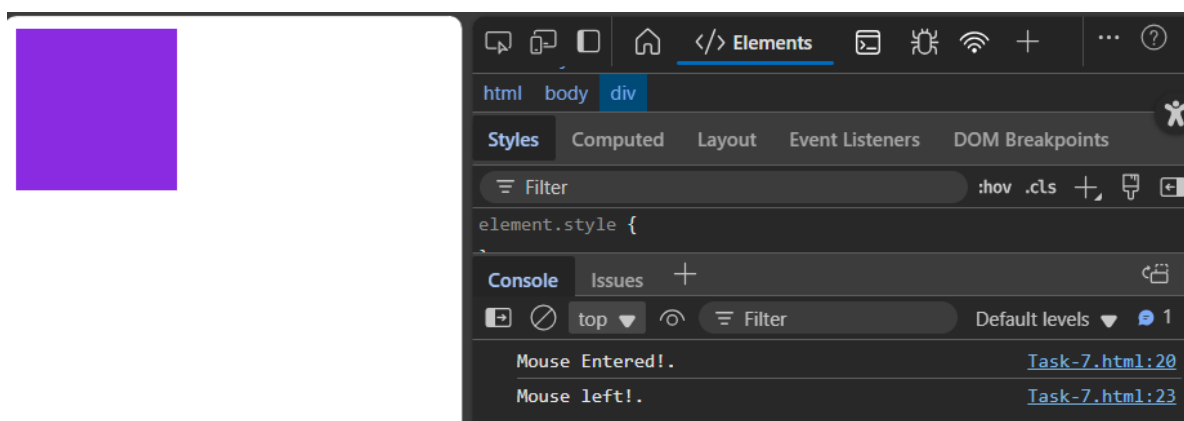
Elements

html body div

Styles Computed Layout Event Listeners DOM Breakpoints

Filter :hov .cls

element.style {

Console Issues

top Filter Default levels 1

Mouse Entered!. Task-7.html:20

Mouse left!. Task-7.html:23